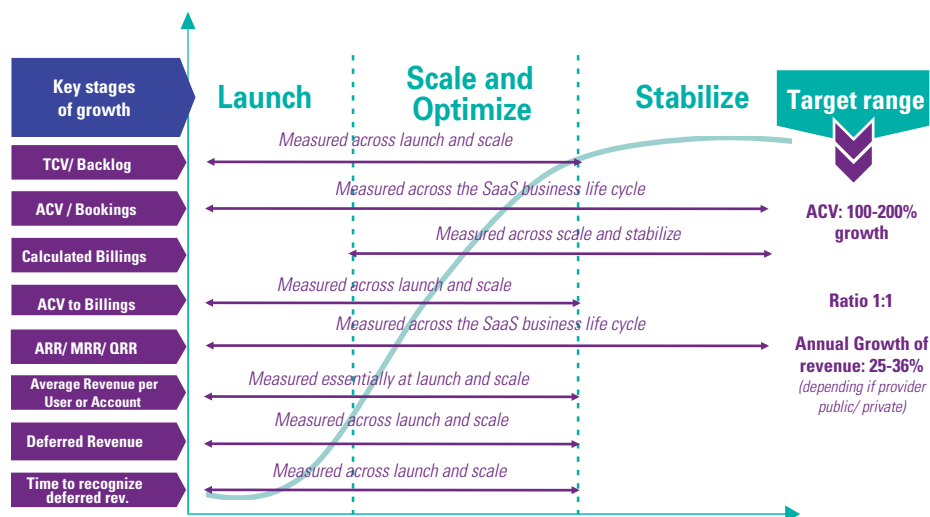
Key stages of growth

Launch

Scale and Optimize

Stabilize

Target range

TCV/ Backlog

Measured across launch and scale

ACV / Bookings

Measured across the SaaS business life cycle

ACV: 100-200% growth

Calculated Billings

Measured across scale and stabilize

ACV to Billings

Measured across launch and scale

Ratio 1:1

ARR/ MRR/ QRR

Measured across the SaaS business life cycle

Annual Growth of revenue: 25-36%
(depending if provider public/ private)

Average Revenue per User or Account

Measured essentially at launch and scale

Deferred Revenue

Measured across launch and scale

Time to recognize deferred rev.

Measured across launch and scale